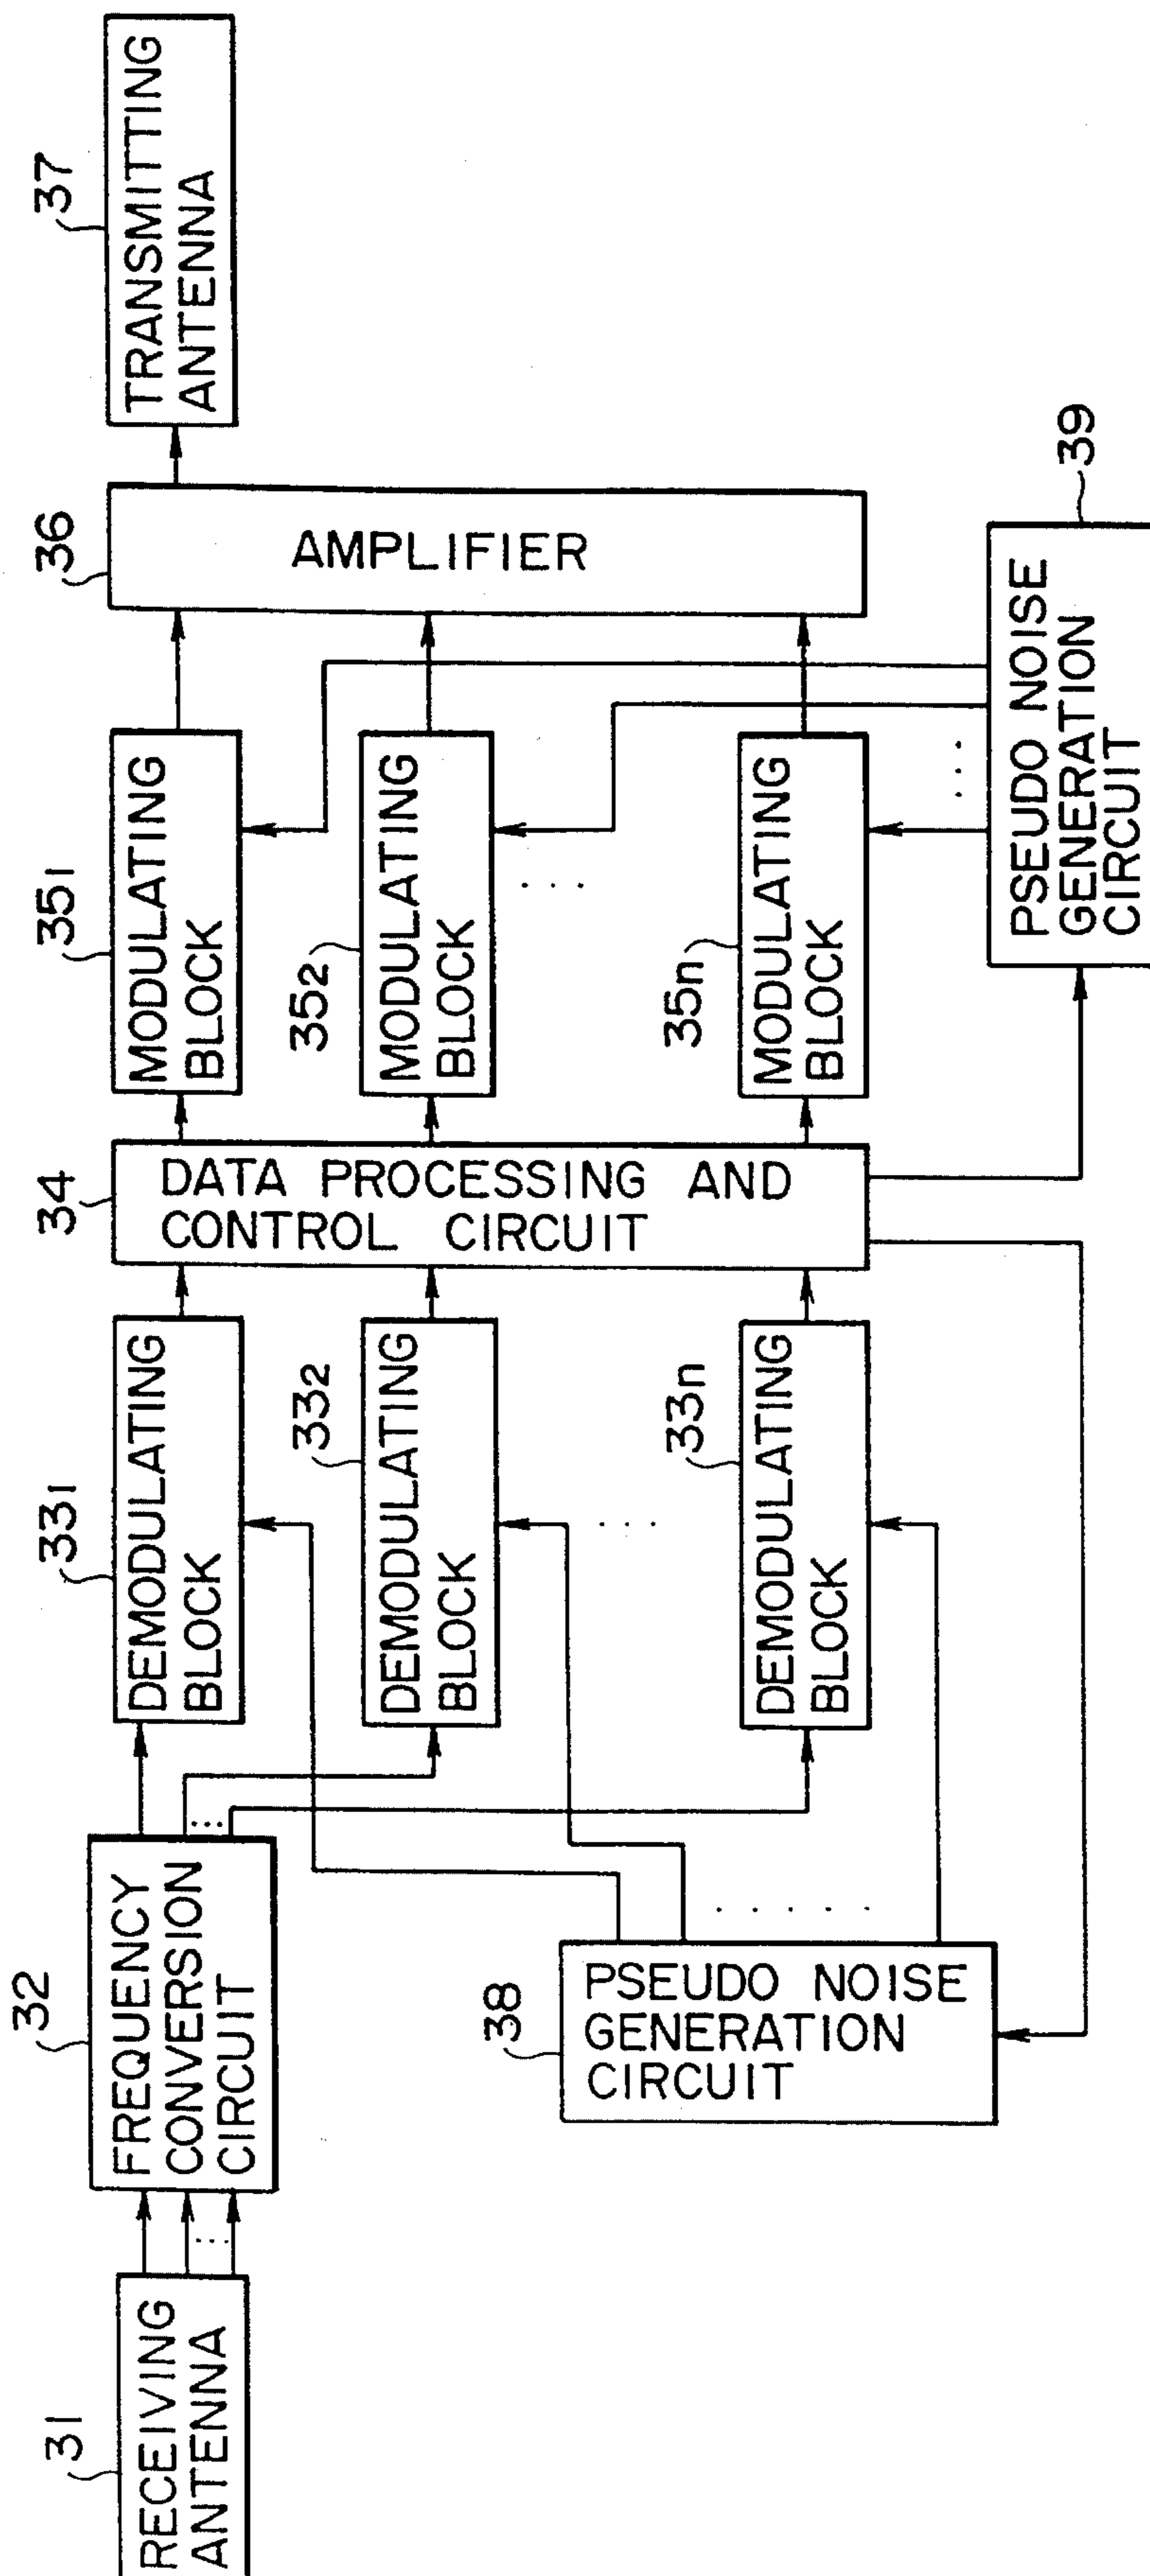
37
TRANSMITTING ANTENNA

36
AMPLIFIER

39
PSEUDO NOISE GENERATION CIRCUIT

$35_1$
MODULATING BLOCK

$35_2$
MODULATING BLOCK

$35_n$
MODULATING BLOCK

34
DATA PROCESSING AND CONTROL CIRCUIT

$33_1$
DEMODULATING BLOCK

$33_2$
DEMODULATING BLOCK

$33_n$
DEMODULATING BLOCK

32
FREQUENCY CONVERSION CIRCUIT

38
PSEUDO NOISE GENERATION CIRCUIT

31
RECEIVING ANTENNA